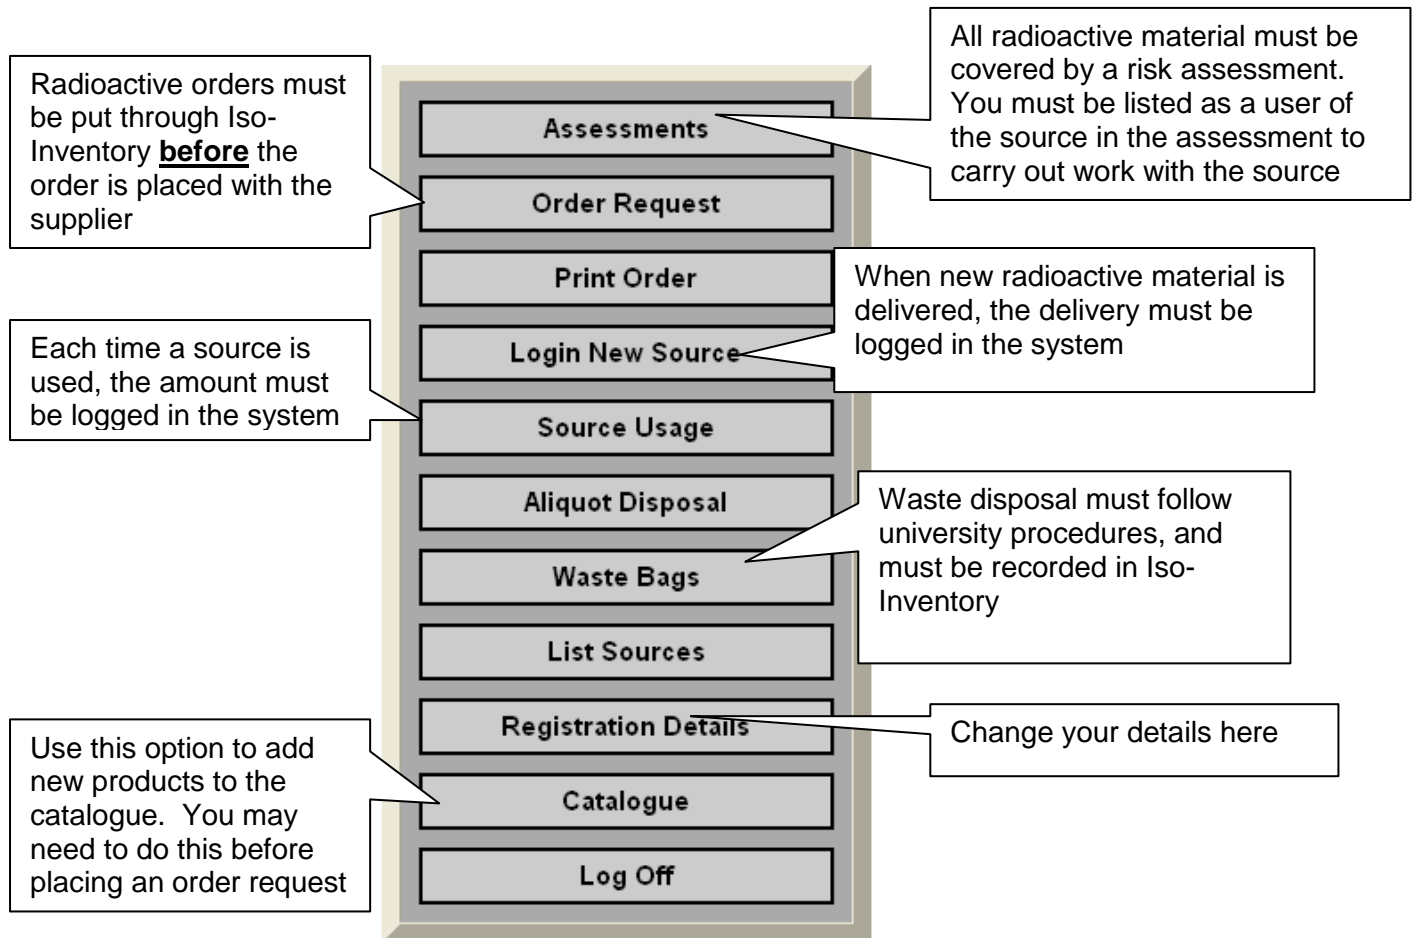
Radioactive orders must be put through Iso-Inventory **before** the order is placed with the supplier

All radioactive material must be covered by a risk assessment. You must be listed as a user of the source in the assessment to carry out work with the source

Assessments

Order Request

Print Order

When new radioactive material is delivered, the delivery must be logged in the system

Each time a source is used, the amount must be logged in the system

Login New Source

Source Usage

Aliquot Disposal

Waste disposal must follow university procedures, and must be recorded in Iso-Inventory

Waste Bags

List Sources

Registration Details

Change your details here

Use this option to add new products to the catalogue. You may need to do this before placing an order request

Catalogue

Log Off